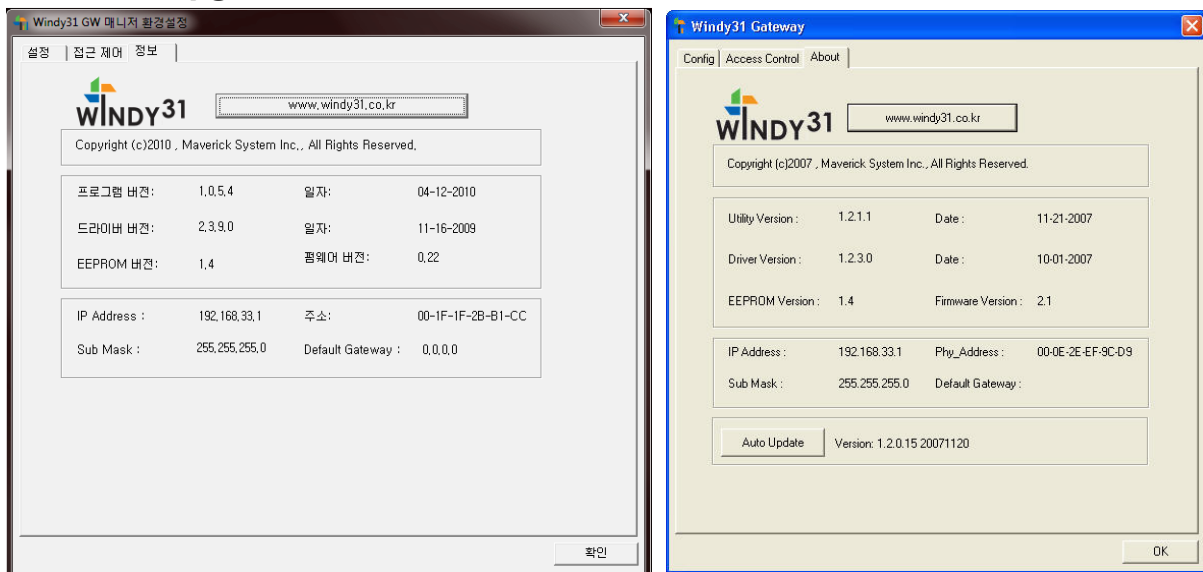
Windy31 GW 매니저 환경설정

설정 | 접근 제어 | 정보

WINDY31

www.windy31.co.kr

Copyright (c)2010 , Maverick System Inc., All Rights Reserved.

| | | | |
|---|---|---|---|
| 프로그램 버전: | 1.0.5.4 | 일자: | 04-12-2010 |
| 드라이버 버전: | 2.3.9.0 | 일자: | 11-16-2009 |
| EEPROM 버전: | 1.4 | 펌웨어 버전: | 0.22 |

| | | | |
|---|---|---|---|
| IP Address : | 192.168.33.1 | 주소: | 00-1F-1F-2B-B1-CC |
| Sub Mask : | 255.255.255.0 | Default Gateway : | 0.0.0.0 |

확인

Windy31 Gateway

Config | Access Control | About

WINDY31

www.windy31.co.kr

Copyright (c)2007 , Maverick System Inc., All Rights Reserved.

| | | | |
|---|---|---|---|
| Utility Version : | 1.2.1.1 | Date : | 11-21-2007 |
| Driver Version : | 1.2.3.0 | Date : | 10-01-2007 |
| EEPROM Version : | 1.4 | Firmware Version : | 2.1 |

| | | | |
|---|---|---|---|
| IP Address : | 192.168.33.1 | Phy_Address : | 00-0E-2E-EF-9C-D9 |
| Sub Mask : | 255.255.255.0 | Default Gateway : | |

Auto Update

Version: 1.2.0.15 20071120

OK